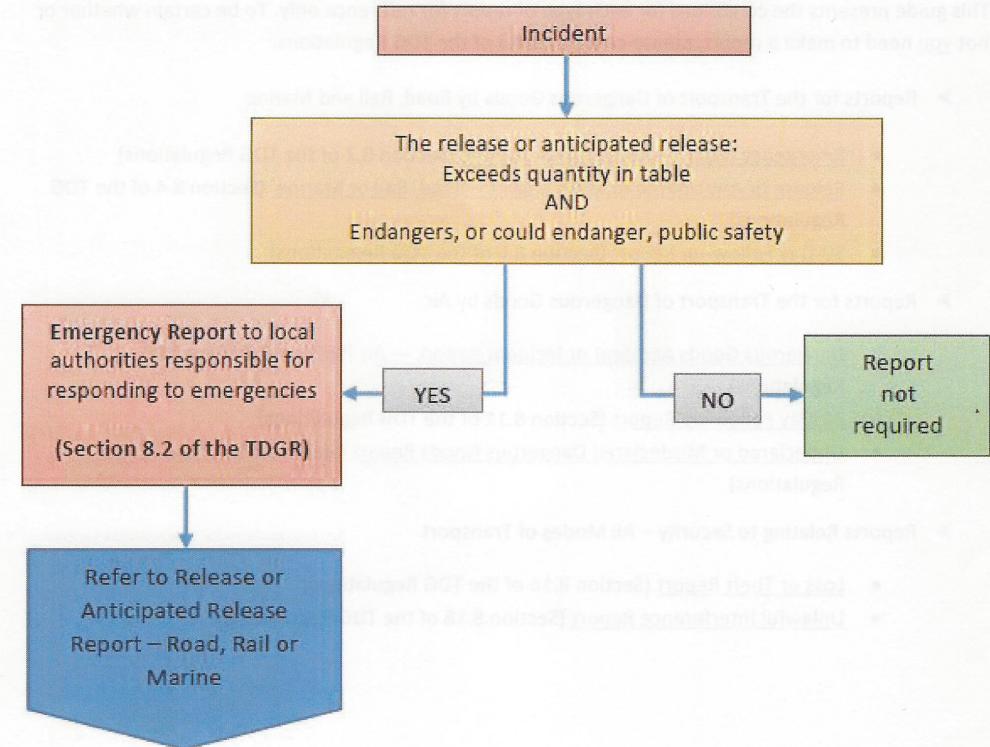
Incident

The release or anticipated release:
Exceeds quantity in table
AND
Endangers, or could endanger, public safety

Emergency Report to local authorities responsible for responding to emergencies

(Section 8.2 of the TDGR)

YES

NO

Report not required

Refer to Release or Anticipated Release Report – Road, Rail or Marine